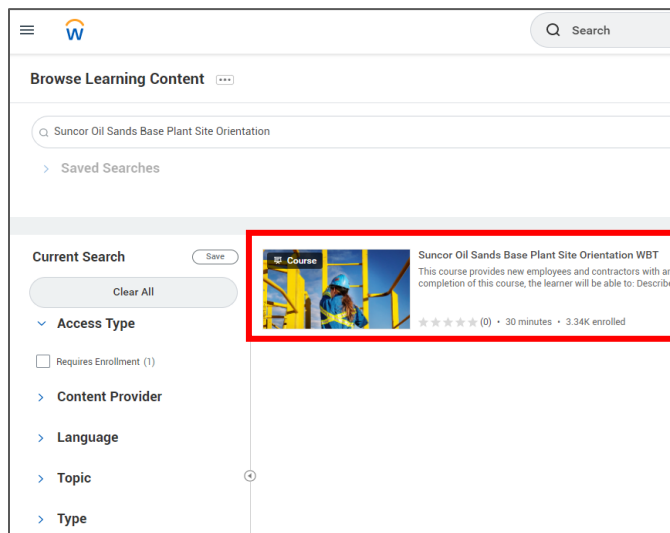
Search

Browse Learning Content

Suncor Oil Sands Base Plant Site Orientation

Saved Searches

Current Search Save

Clear All

Access Type

Requires Enrollment (1)

Content Provider

Language

Topic

Type

Course

Suncor Oil Sands Base Plant Site Orientation WBT

This course provides new employees and contractors with a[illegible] completion of this course, the learner will be able to: Describ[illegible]

(0) • 30 minutes • 3.34K enrolled